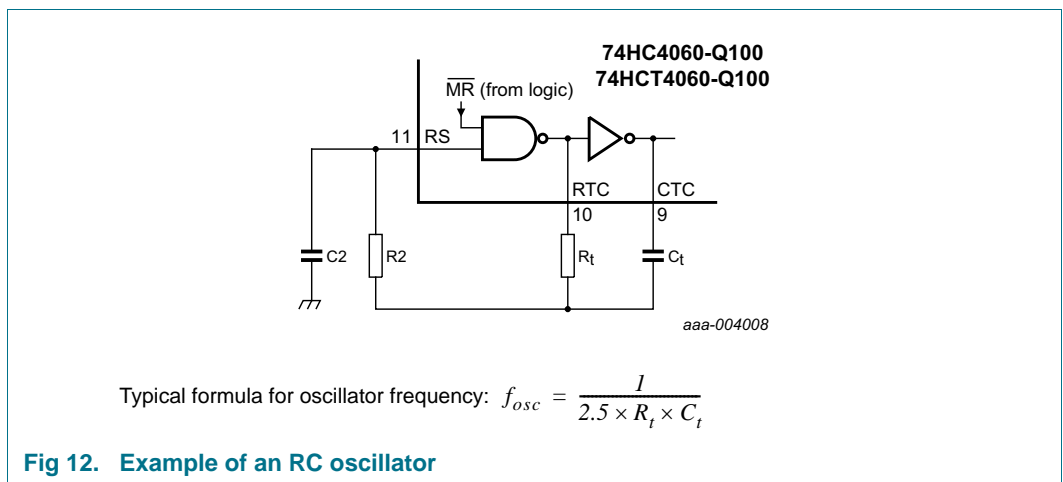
74HC4060-Q100
74HCT4060-Q100

$\overline{MR}$ (from logic)

11 RS

RTC

CTC

10

9

C2

R2

R$_t$

C$_t$

aaa-004008

Typical formula for oscillator frequency: $f_{osc} = \frac{1}{2.5 \times R_t \times C_t}$

Fig 12. Example of an RC oscillator